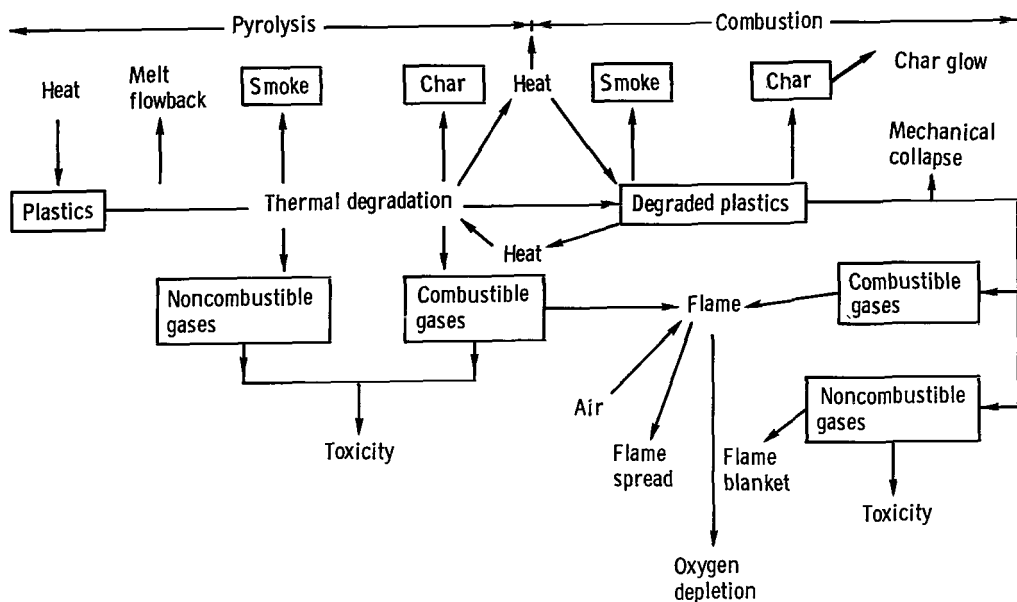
Pyrolysis
Combustion

Heat
Melt flowback
Smoke
Char
Heat
Smoke
Char
Char glow
Mechanical collapse

Plastics
Thermal degradation
Degraded plastics
Heat

Noncombustible gases
Combustible gases
Flame
Combustible gases

Air
Noncombustible gases

Toxicity
Flame spread
Flame blanket
Toxicity

Oxygen depletion